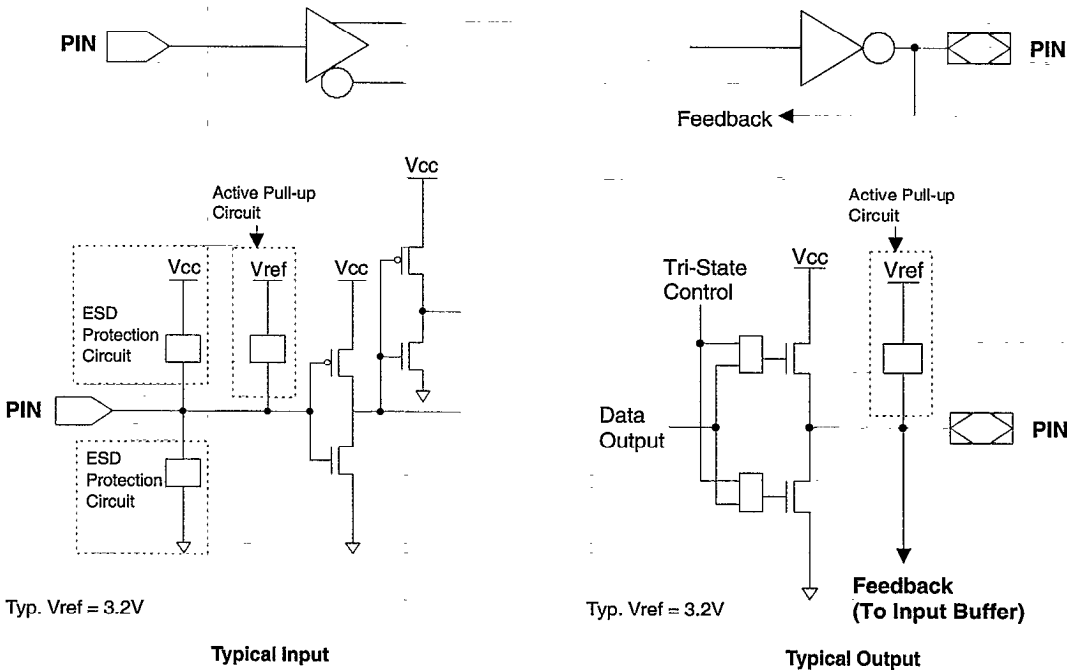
PIN

PIN

Feedback

Vcc

Active Pull-up Circuit

Vcc

Vref

Vcc

ESD Protection Circuit

PIN

ESD Protection Circuit

Typ. Vref = 3.2V

Typical Input

Active Pull-up Circuit

Tri-State Control

Vcc

Vref

Data Output

PIN

Feedback (To Input Buffer)

Typ. Vref = 3.2V

Typical Output